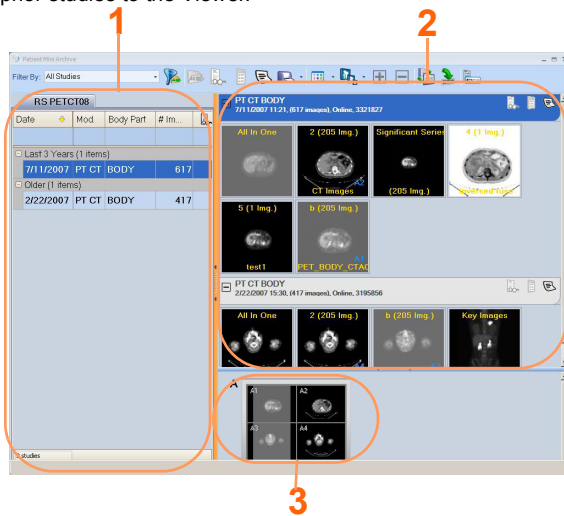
pher studies to the Viewer.

1

2

Patient Mini Archive

Filter By: All Studies

RS PETCT08

| Date | Mod. | Body Part | # Im... |
|---|---|---|---|
| Last 3 Years (1 items) | | | |
| 7/11/2007 | PT CT | BODY | 617 |
| Older (1 items) | | | |
| 2/22/2007 | PT CT | BODY | 417 |

2 studies

PT CT BODY
7/11/2007 11:21, (617 images), Online, 3321827

All In One

2 (205 Img.)
CT Images

Significant Series
(205 Img.)

4 (1 Img.)

5 (1 Img.)
test1

b (205 Img.)
PET_BODY_CTAC

PT CT BODY
2/22/2007 15:30, (417 images), Online, 3195856

All In One

2 (205 Img.)

b (205 Img.)

Key Images

A

A1

A2

A3

A4

3